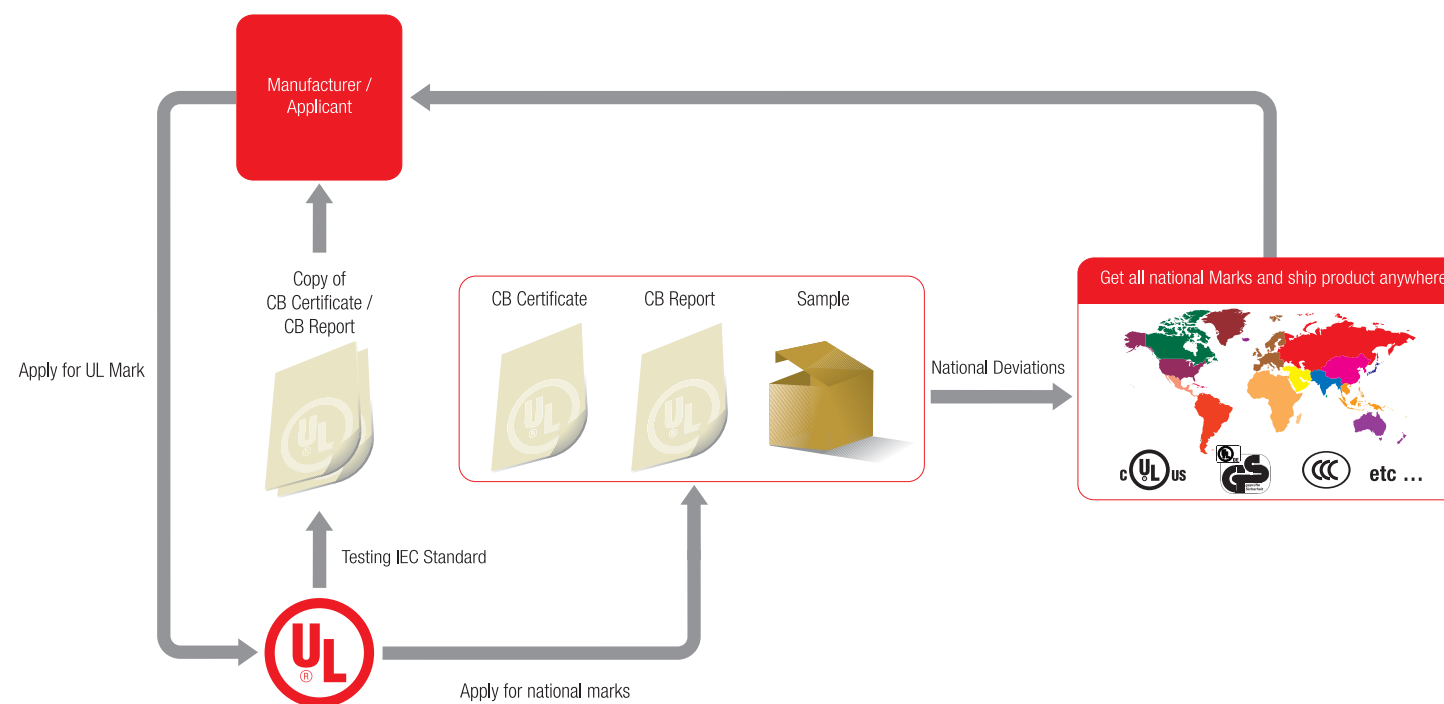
Manufacturer / Applicant

Apply for UL Mark

Copy of CB Certificate / CB Report

CB Certificate

CB Report

Sample

National Deviations

Get all national Marks and ship product anywhere

c UL us

etc …

Testing IEC Standard

UL

Apply for national marks